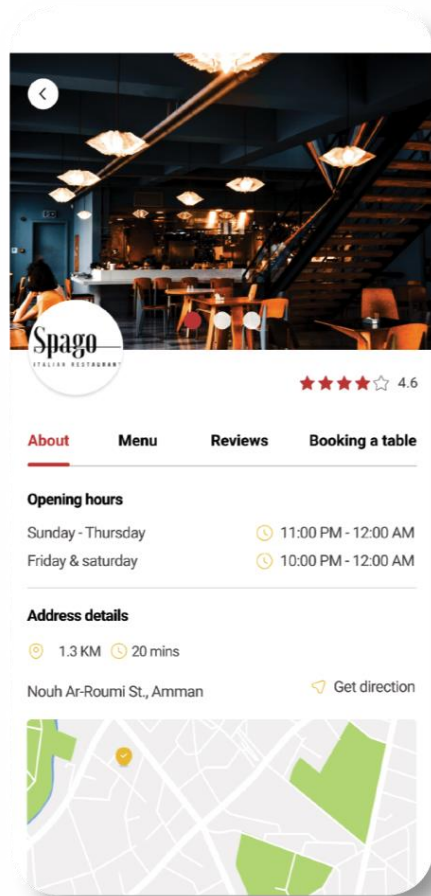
Spago
ITALIAN RESTAURANT

4.6

About
Menu
Reviews
Booking a table

Opening hours

Sunday - Thursday
11:00 PM - 12:00 AM

Friday & saturday
10:00 PM - 12:00 AM

Address details

1.3 KM
20 mins

Nouh Ar-Roumi St., Amman
Get direction